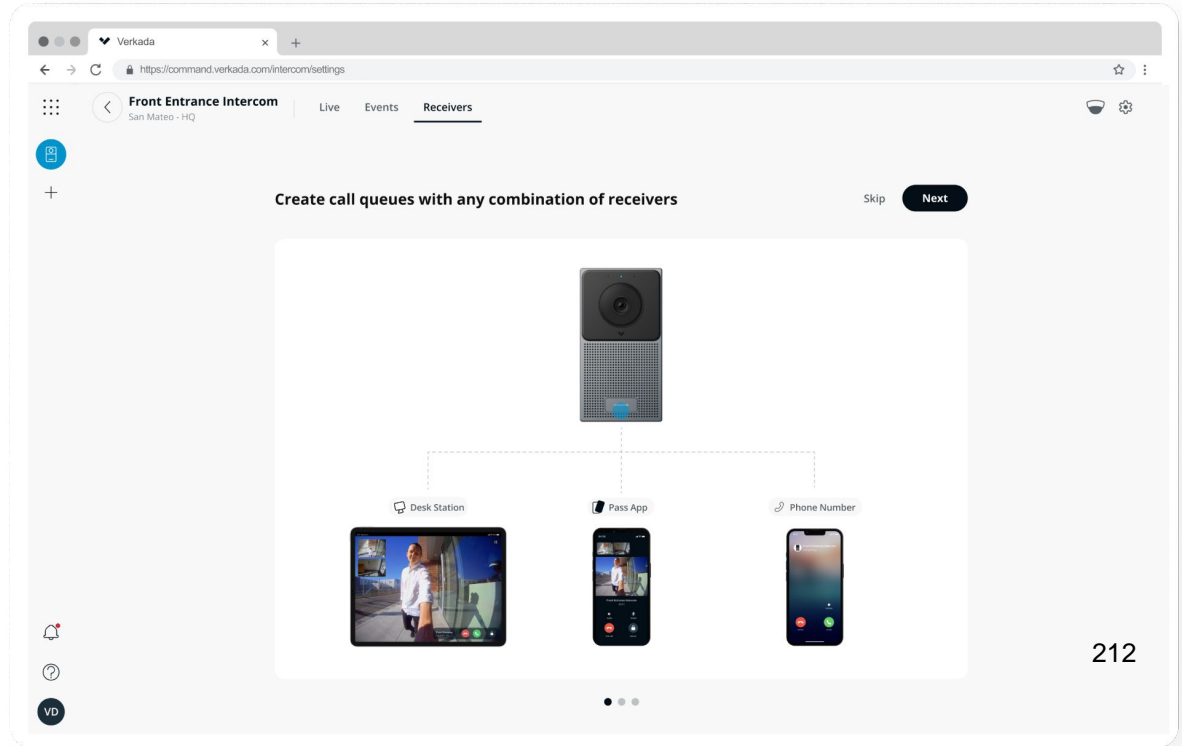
Verkada

https://command.verkada.com/intercom/settings

Front Entrance Intercom
San Mateo - HQ

Live Events Receivers

Create call queues with any combination of receivers

Skip Next

Desk Station

Pass App

Phone Number

212

VD